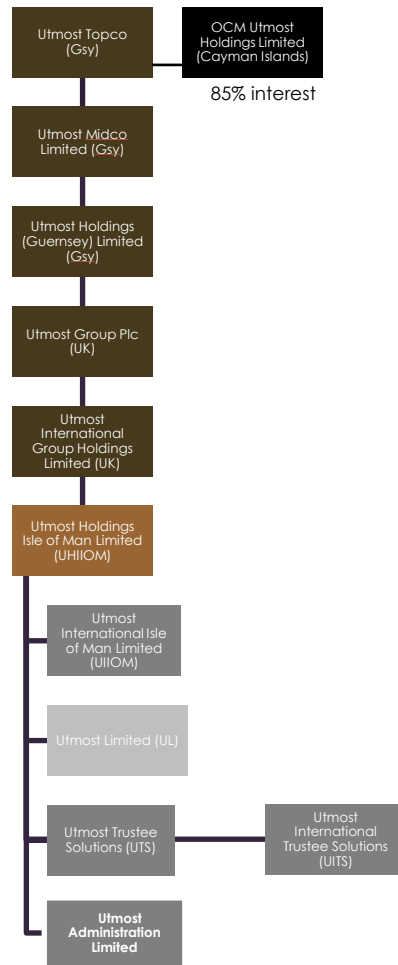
Utmost Topco (Gsy)

OCM Utmost Holdings Limited (Cayman Islands)

85% interest

Utmost Midco Limited (Gsy)

Utmost Holdings (Guernsey) Limited (Gsy)

Utmost Group Plc (UK)

Utmost International Group Holdings Limited (UK)

Utmost Holdings Isle of Man Limited (UHIIOM)

Utmost International Isle of Man Limited (UIIOM)

Utmost Limited (UL)

Utmost Trustee Solutions (UTS)

Utmost International Trustee Solutions (UITS)

Utmost Administration Limited